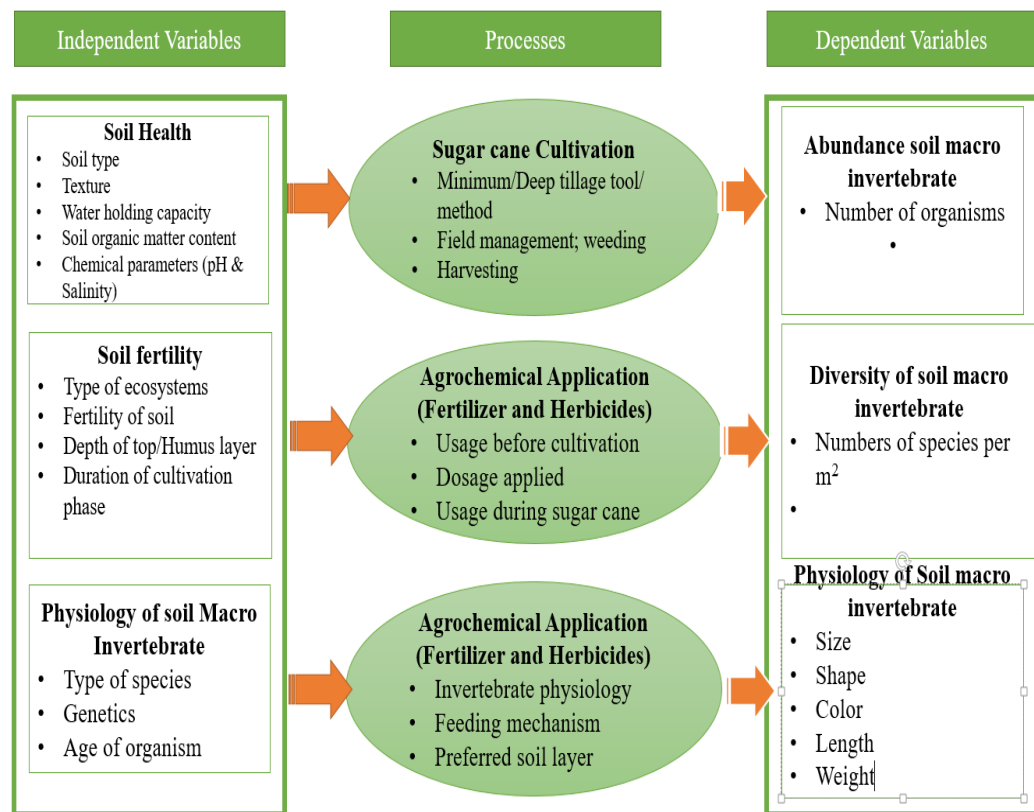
Independent Variables

Processes

Dependent Variables

**Soil Health**
- Soil type
- Texture
- Water holding capacity
- Soil organic matter content
- Chemical parameters (pH & Salinity)

**Sugar cane Cultivation**
- Minimum/Deep tillage tool/ method
- Field management; weeding
- Harvesting

**Abundance soil macro invertebrate**
- Number of organisms
-

**Soil fertility**
- Type of ecosystems
- Fertility of soil
- Depth of top/Humus layer
- Duration of cultivation phase

**Agrochemical Application (Fertilizer and Herbicides)**
- Usage before cultivation
- Dosage applied
- Usage during sugar cane

**Diversity of soil macro invertebrate**
- Numbers of species per $m^2$
-

**Physiology of soil Macro Invertebrate**
- Type of species
- Genetics
- Age of organism

**Agrochemical Application (Fertilizer and Herbicides)**
- Invertebrate physiology
- Feeding mechanism
- Preferred soil layer

**Physiology of Soil macro invertebrate**
- Size
- Shape
- Color
- Length
- Weight